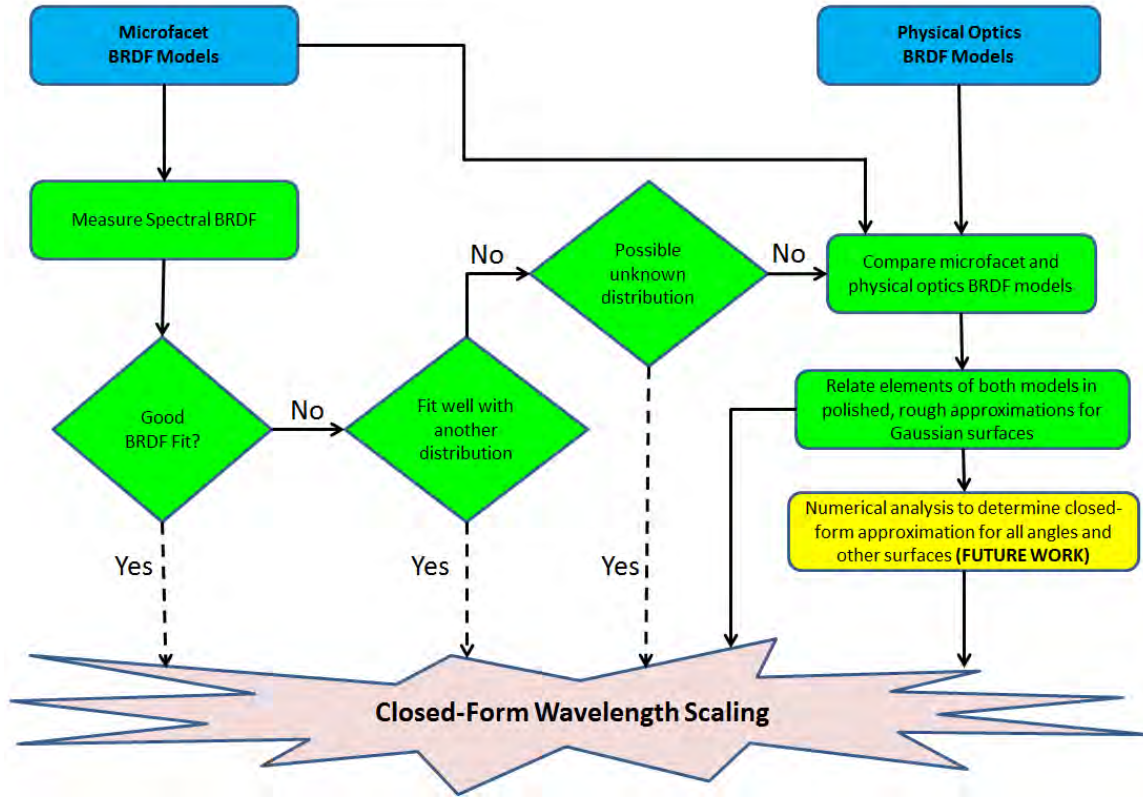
Microfacet BRDF Models

Physical Optics BRDF Models

Measure Spectral BRDF

No

Possible unknown distribution

No

Compare microfacet and physical optics BRDF models

Good BRDF Fit?

No

Fit well with another distribution

Relate elements of both models in polished, rough approximations for Gaussian surfaces

Numerical analysis to determine closed-form approximation for all angles and other surfaces (FUTURE WORK)

Yes

Yes

Yes

Closed-Form Wavelength Scaling